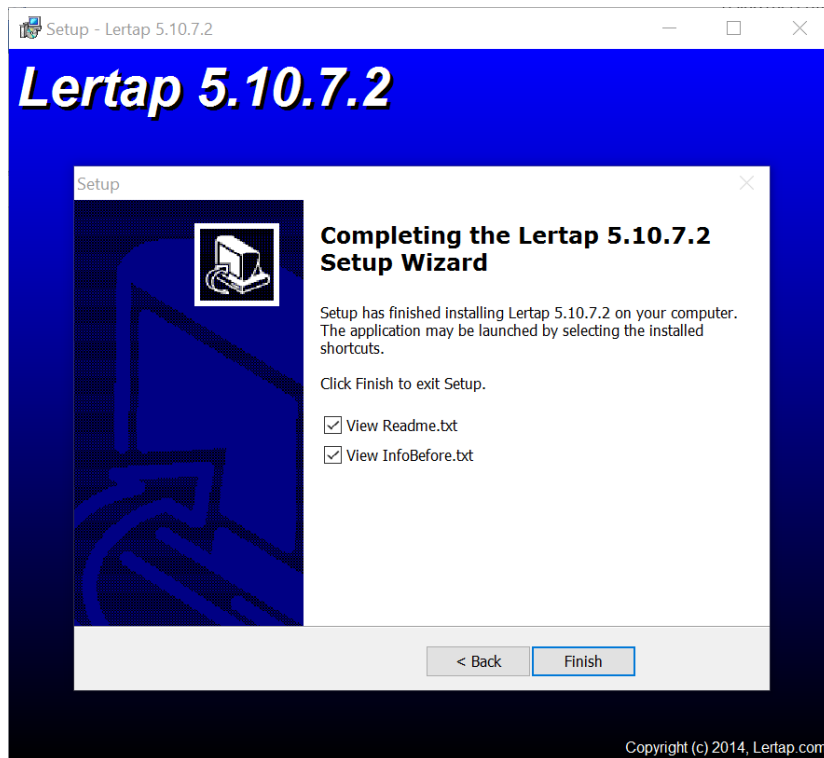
Setup - Lertap 5.10.7.2

Lertap 5.10.7.2

Setup

Completing the Lertap 5.10.7.2 Setup Wizard

Setup has finished installing Lertap 5.10.7.2 on your computer. The application may be launched by selecting the installed shortcuts.

Click Finish to exit Setup.

View Readme.txt

View InfoBefore.txt

< Back

Finish

Copyright (c) 2014, Lertap.com